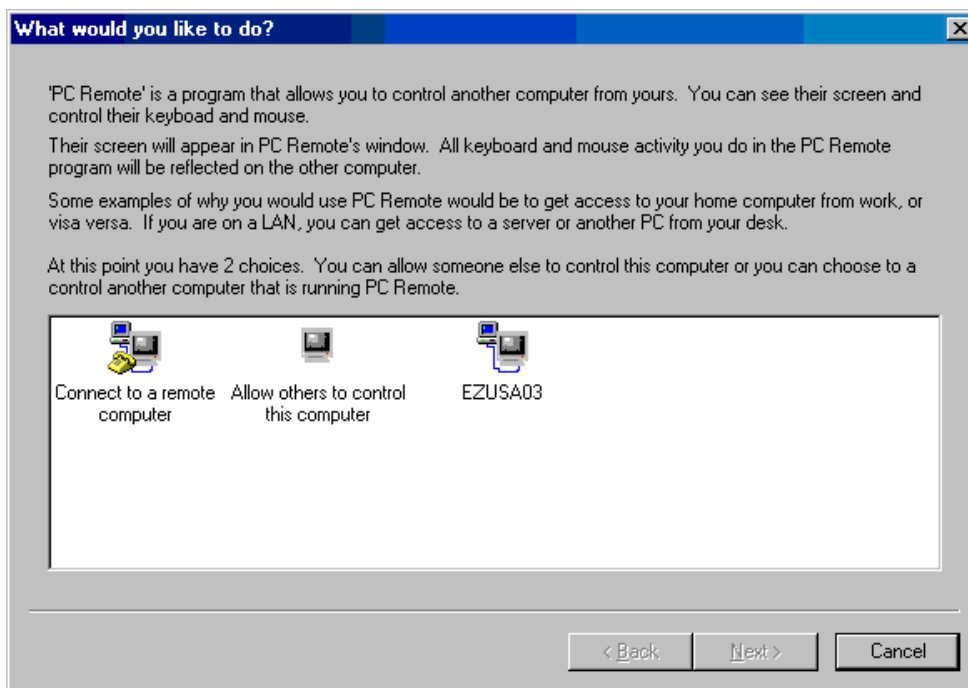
What would you like to do?

'PC Remote' is a program that allows you to control another computer from yours. You can see their screen and control their keyboad and mouse.

Their screen will appear in PC Remote's window. All keyboard and mouse activity you do in the PC Remote program will be reflected on the other computer.

Some examples of why you would use PC Remote would be to get access to your home computer from work, or visa versa. If you are on a LAN, you can get access to a server or another PC from your desk.

At this point you have 2 choices. You can allow someone else to control this computer or you can choose to a control another computer that is running PC Remote.

Connect to a remote computer

Allow others to control this computer

EZUSA03

< Back

Next >

Cancel